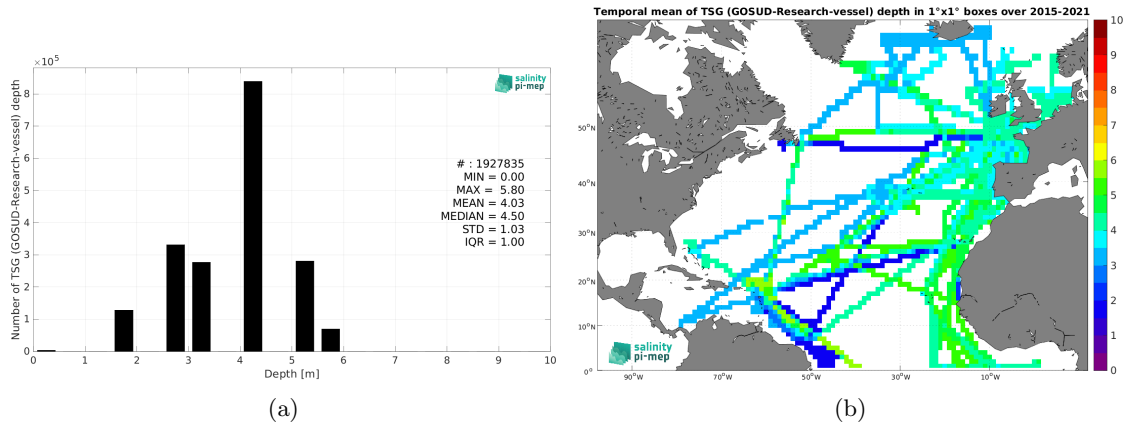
$\times10^5$

salinity pi-mep

Number of TSG (GOSUD-Research-vessel) depth

8
7
6
5
4
3
2
1
0

# : 1927835
MIN = 0.00
MAX = 5.80
MEAN = 4.03
MEDIAN = 4.50
STD = 1.03
IQR = 1.00

0 1 2 3 4 5 6 7 8 9 10
Depth [m]

(a)

Temporal mean of TSG (GOSUD-Research-vessel) depth in 1°x1° boxes over 2015-2021

50°N
40°N
30°N
20°N
10°N
0°

90°W 70°W 50°W 30°W 10°W

salinity pi-mep

10
9
8
7
6
5
4
3
2
1
0

(b)